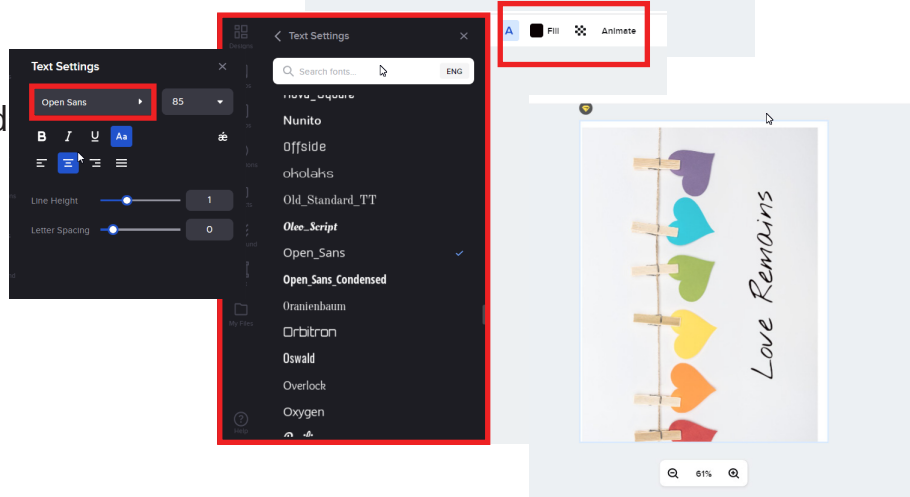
Text Settings

Open Sans

85

B I U Aa

Line Height

1

Letter Spacing

0

Designs

My Files

Help

Text Settings

Search fonts...

ENG

Nova_Square

Nunito

Offside

okolahs

Old_Standard_TT

Oleo_Script

Open_Sans

Open_Sans_Condensed

Oranienbaum

Orbitron

Oswald

Overlock

Oxygen

A Fill Animate

Love Remains

61%